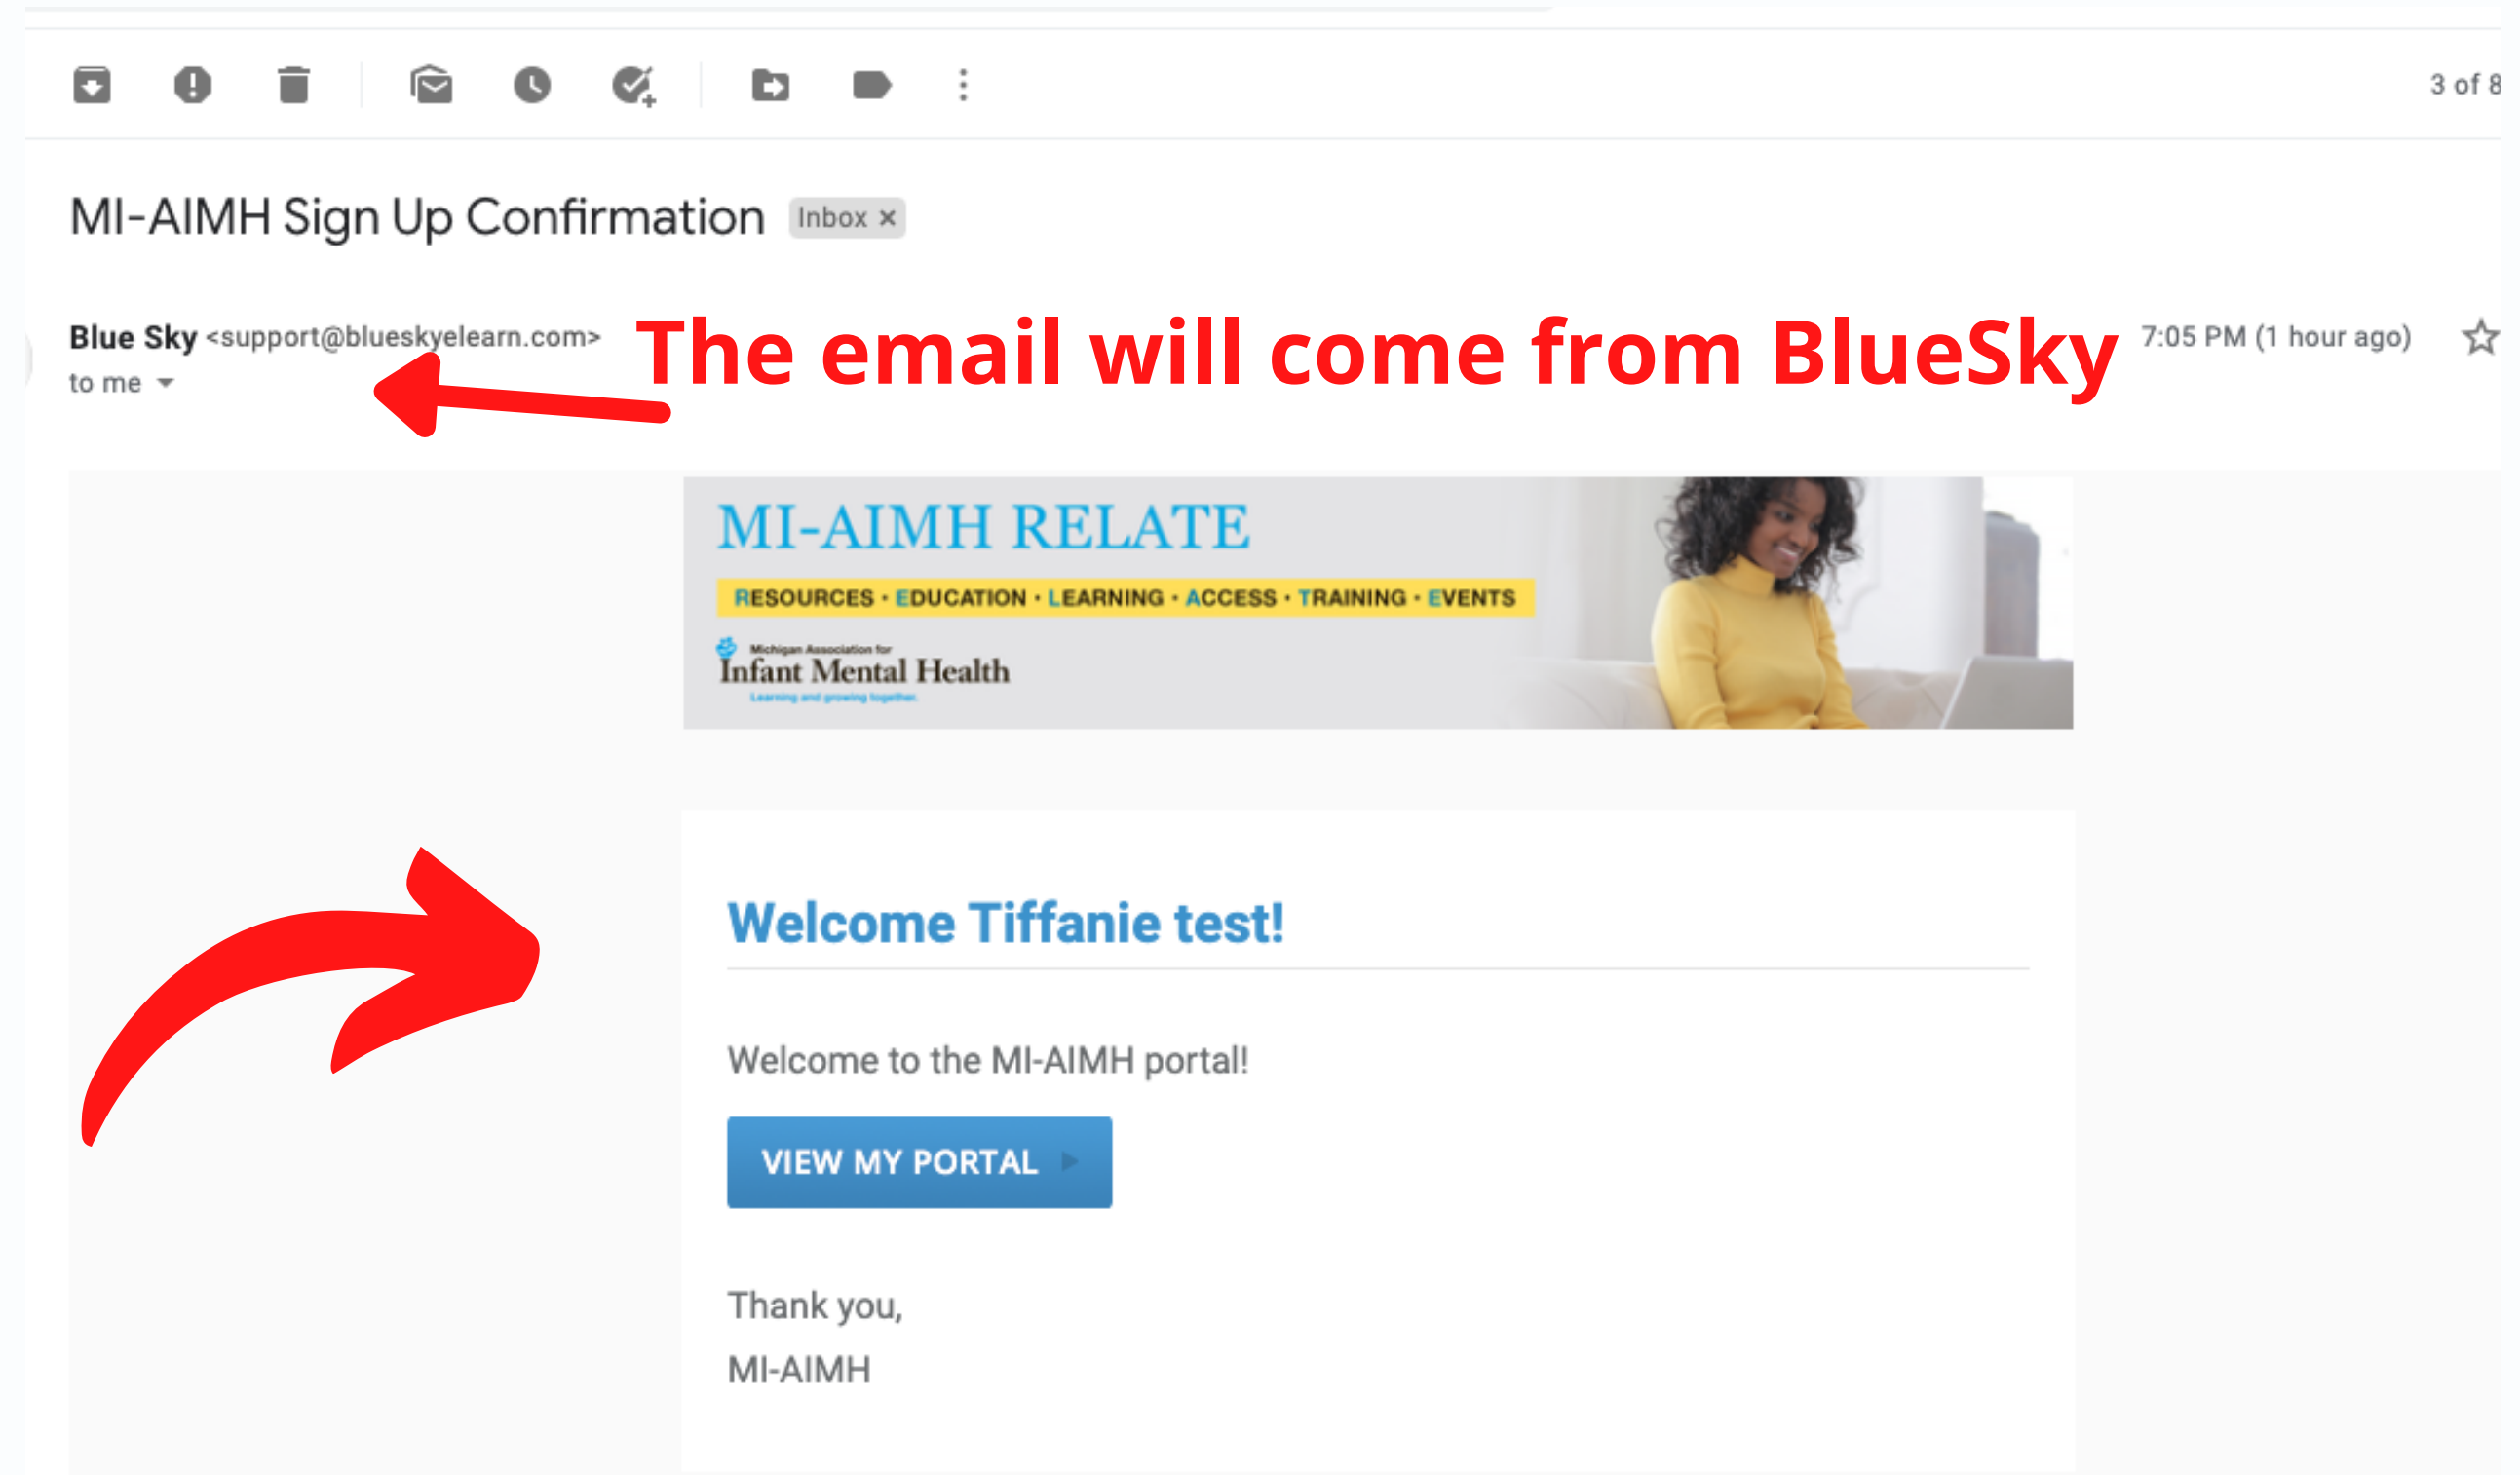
3 of 8

MI-AIMH Sign Up Confirmation Inbox ×

Blue Sky <support@blueskyelearn.com>
to me

The email will come from BlueSky

7:05 PM (1 hour ago)

MI-AIMH RELATE
RESOURCES • EDUCATION • LEARNING • ACCESS • TRAINING • EVENTS
Michigan Association for Infant Mental Health
Learning and growing together.

Welcome Tiffanie test!

Welcome to the MI-AIMH portal!

VIEW MY PORTAL

Thank you,
MI-AIMH